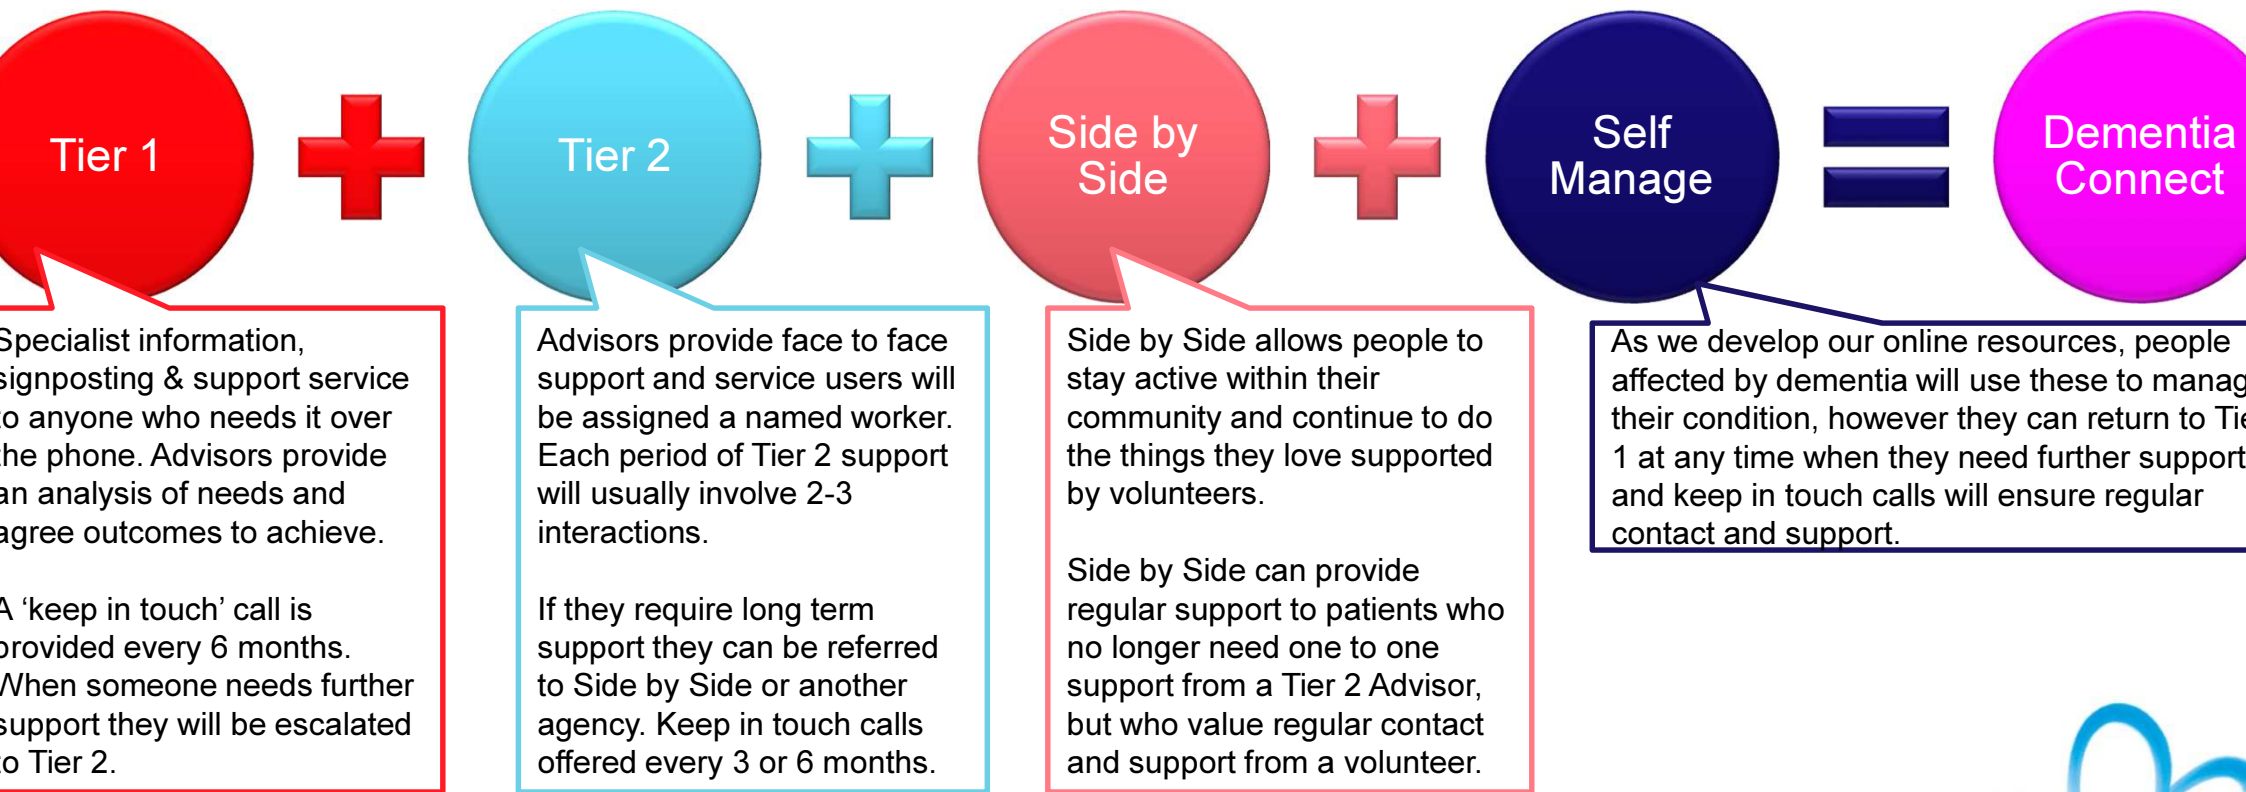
Tier 1

Tier 2

Side by Side

Self Manage

Dementia Connect

Specialist information, signposting & support service to anyone who needs it over the phone. Advisors provide an analysis of needs and agree outcomes to achieve.

A ‘keep in touch’ call is provided every 6 months. When someone needs further support they will be escalated to Tier 2.

Advisors provide face to face support and service users will be assigned a named worker. Each period of Tier 2 support will usually involve 2-3 interactions.

If they require long term support they can be referred to Side by Side or another agency. Keep in touch calls offered every 3 or 6 months.

Side by Side allows people to stay active within their community and continue to do the things they love supported by volunteers.

Side by Side can provide regular support to patients who no longer need one to one support from a Tier 2 Advisor, but who value regular contact and support from a volunteer.

As we develop our online resources, people affected by dementia will use these to manag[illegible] their condition, however they can return to Tie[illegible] 1 at any time when they need further support and keep in touch calls will ensure regular contact and support.